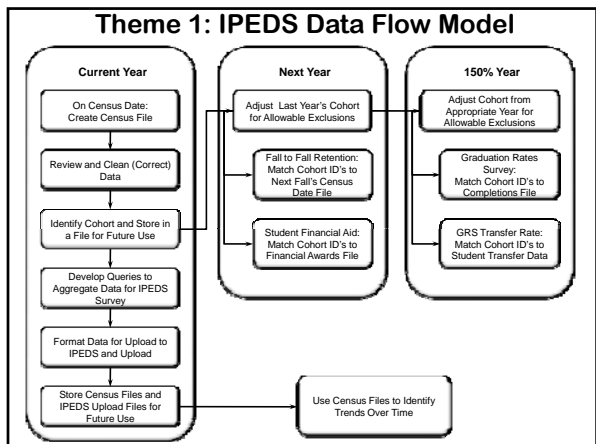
Theme 1: IPEDS Data Flow Model

Current Year

On Census Date: Create Census File

Review and Clean (Correct) Data

Identify Cohort and Store in a File for Future Use

Develop Queries to Aggregate Data for IPEDS Survey

Format Data for Upload to IPEDS and Upload

Store Census Files and IPEDS Upload Files for Future Use

Next Year

Adjust Last Year's Cohort for Allowable Exclusions

Fall to Fall Retention: Match Cohort ID's to Next Fall's Census Date File

Student Financial Aid: Match Cohort ID's to Financial Awards File

150% Year

Adjust Cohort from Appropriate Year for Allowable Exclusions

Graduation Rates Survey: Match Cohort ID's to Completions File

GRS Transfer Rate: Match Cohort ID's to Student Transfer Data

Use Census Files to Identify Trends Over Time